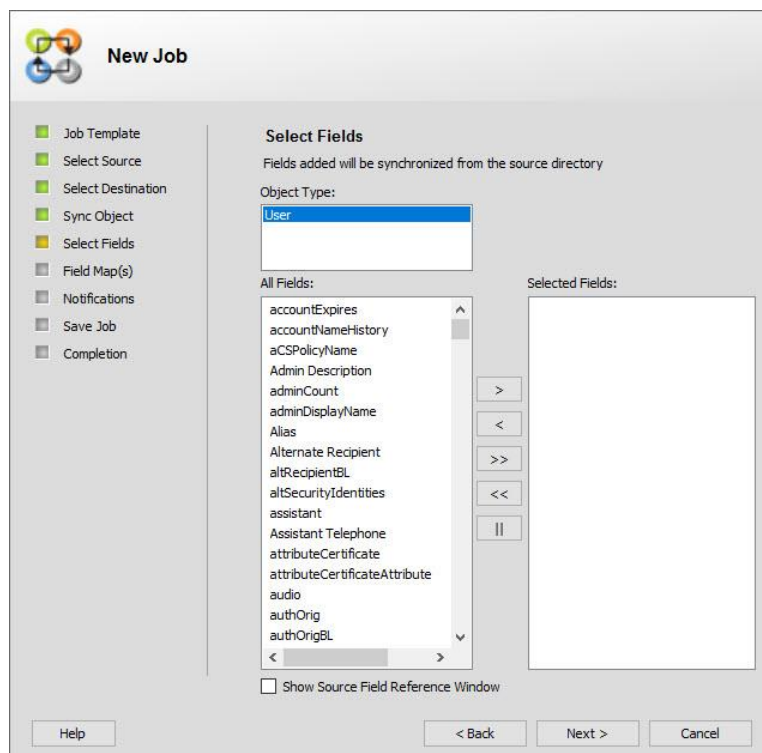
New Job

Job Template
Select Source
Select Destination
Sync Object
Select Fields
Field Map(s)
Notifications
Save Job
Completion

Select Fields

Fields added will be synchronized from the source directory

Object Type:

User

All Fields:

accountExpires
accountNameHistory
aCSPolicyName
Admin Description
adminCount
adminDisplayName
Alias
Alternate Recipient
altRecipientBL
altSecurityIdentities
assistant
Assistant Telephone
attributeCertificate
attributeCertificateAttribute
audio
authOrig
authOrigBL

Selected Fields:

>
<
>>
<<
||

Show Source Field Reference Window

Help
< Back
Next >
Cancel